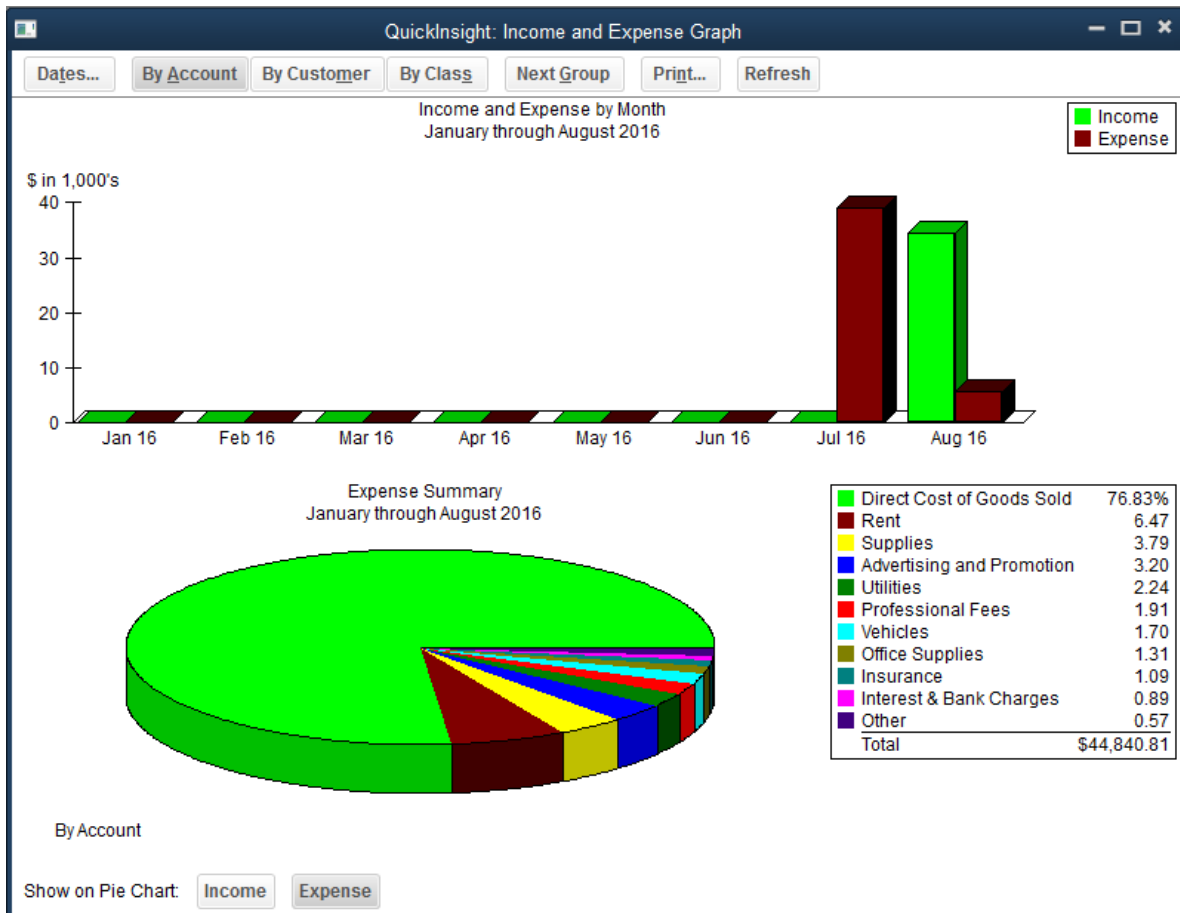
QuickInsight: Income and Expense Graph

Dates... By Account By Customer By Class Next Group Print... Refresh

Income and Expense by Month
January through August 2016

Income
Expense

$ in 1,000's
40
30
20
10
0

Jan 16 Feb 16 Mar 16 Apr 16 May 16 Jun 16 Jul 16 Aug 16

Expense Summary
January through August 2016

| | |
|---|---|
| Direct Cost of Goods Sold | 76.83% |
| Rent | 6.47 |
| Supplies | 3.79 |
| Advertising and Promotion | 3.20 |
| Utilities | 2.24 |
| Professional Fees | 1.91 |
| Vehicles | 1.70 |
| Office Supplies | 1.31 |
| Insurance | 1.09 |
| Interest & Bank Charges | 0.89 |
| Other | 0.57 |
| Total | $44,840.81 |

By Account

Show on Pie Chart: Income Expense